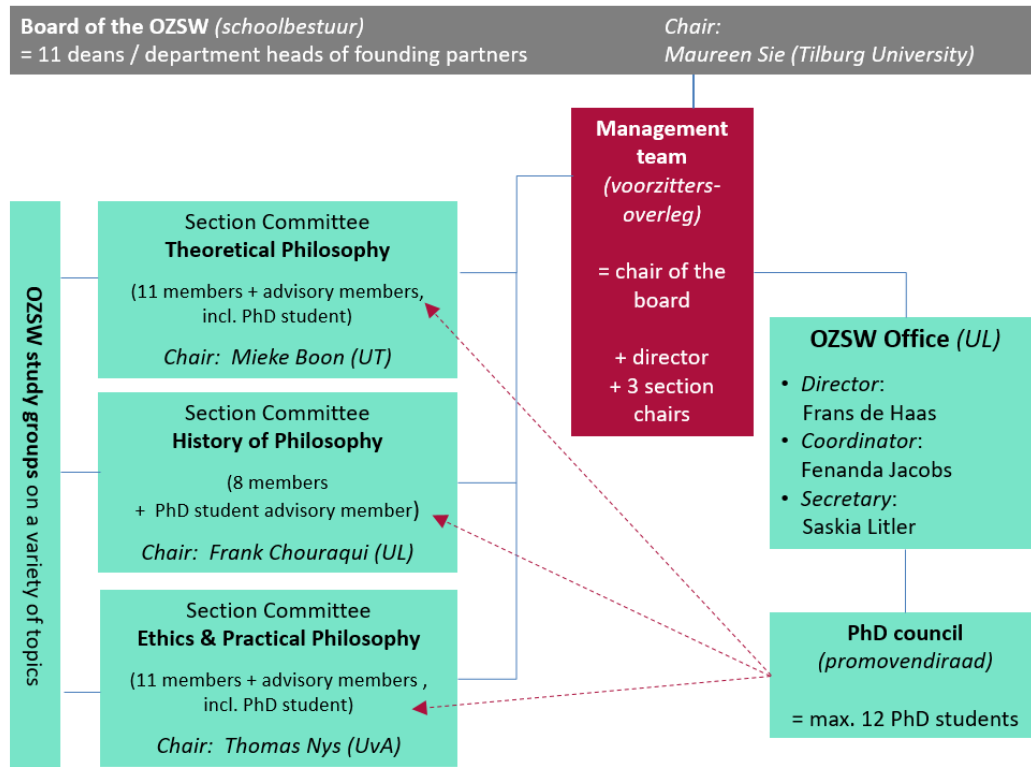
Board of the OZSW (schoolbestuur)
= 11 deans / department heads of founding partners

Chair:
Maureen Sie (Tilburg University)

OZSW study groups on a variety of topics

Section Committee
Theoretical Philosophy

(11 members + advisory members, incl. PhD student)

Chair: Mieke Boon (UT)

Section Committee
History of Philosophy

(8 members + PhD student advisory member)

Chair: Frank Chouraqui (UL)

Section Committee
Ethics & Practical Philosophy

(11 members + advisory members , incl. PhD student)

Chair: Thomas Nys (UvA)

Management team
(voorzitters-overleg)

= chair of the board

+ director
+ 3 section chairs

OZSW Office (UL)

• Director: Frans de Haas
• Coordinator: Fenanda Jacobs
• Secretary: Saskia Litler

PhD council
(promovendiraad)

= max. 12 PhD students